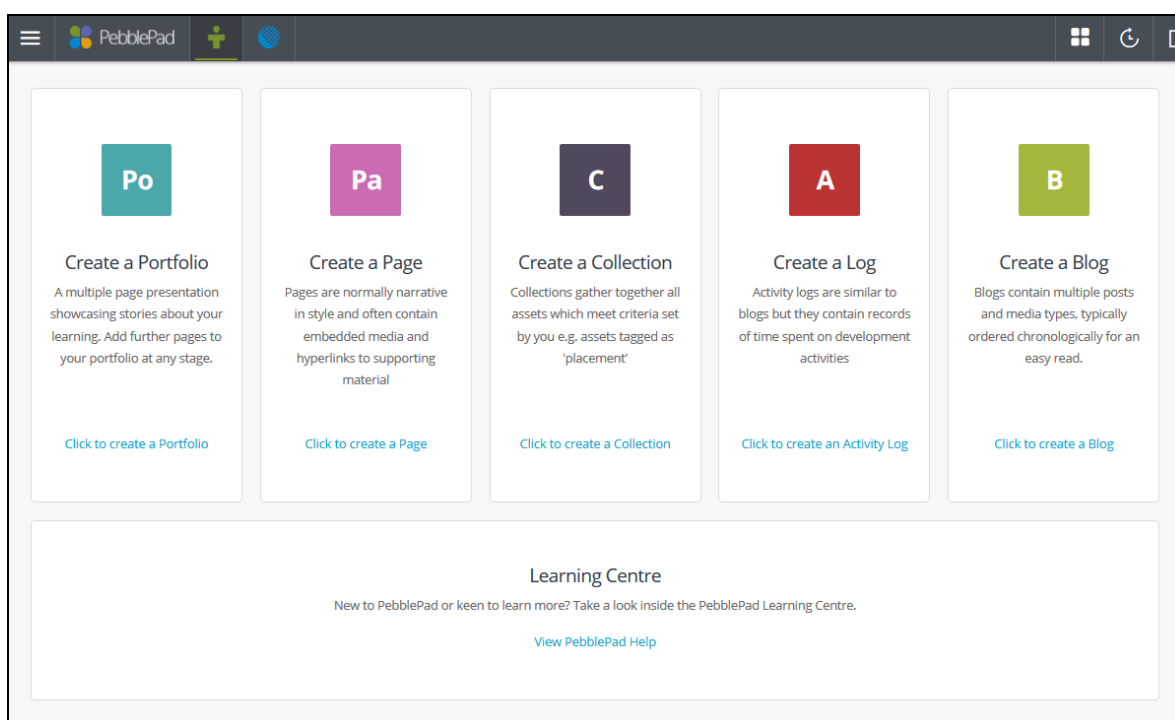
PebblePad

Po

Create a Portfolio

A multiple page presentation showcasing stories about your learning. Add further pages to your portfolio at any stage.

Click to create a Portfolio

Pa

Create a Page

Pages are normally narrative in style and often contain embedded media and hyperlinks to supporting material

Click to create a Page

C

Create a Collection

Collections gather together all assets which meet criteria set by you e.g. assets tagged as 'placement'

Click to create a Collection

A

Create a Log

Activity logs are similar to blogs but they contain records of time spent on development activities

Click to create an Activity Log

B

Create a Blog

Blogs contain multiple posts and media types, typically ordered chronologically for an easy read.

Click to create a Blog

Learning Centre

New to PebblePad or keen to learn more? Take a look inside the PebblePad Learning Centre.

View PebblePad Help